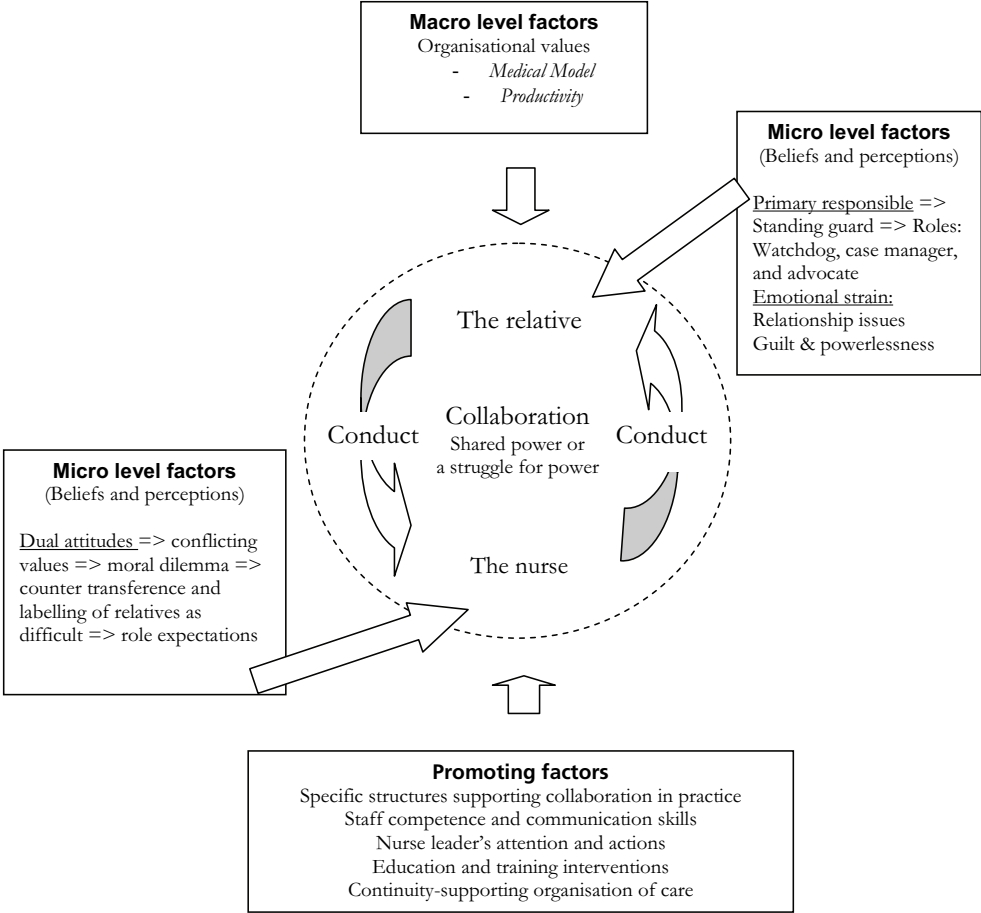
**Macro level factors**
Organisational values
- *Medical Model*
- *Productivity*

**Micro level factors**
(Beliefs and perceptions)

Primary responsible => Standing guard => Roles: Watchdog, case manager, and advocate
Emotional strain:
Relationship issues
Guilt & powerlessness

The relative

Conduct

Collaboration
Shared power or a struggle for power

Conduct

The nurse

**Micro level factors**
(Beliefs and perceptions)

Dual attitudes => conflicting values => moral dilemma => counter transference and labelling of relatives as difficult => role expectations

**Promoting factors**
Specific structures supporting collaboration in practice
Staff competence and communication skills
Nurse leader's attention and actions
Education and training interventions
Continuity-supporting organisation of care